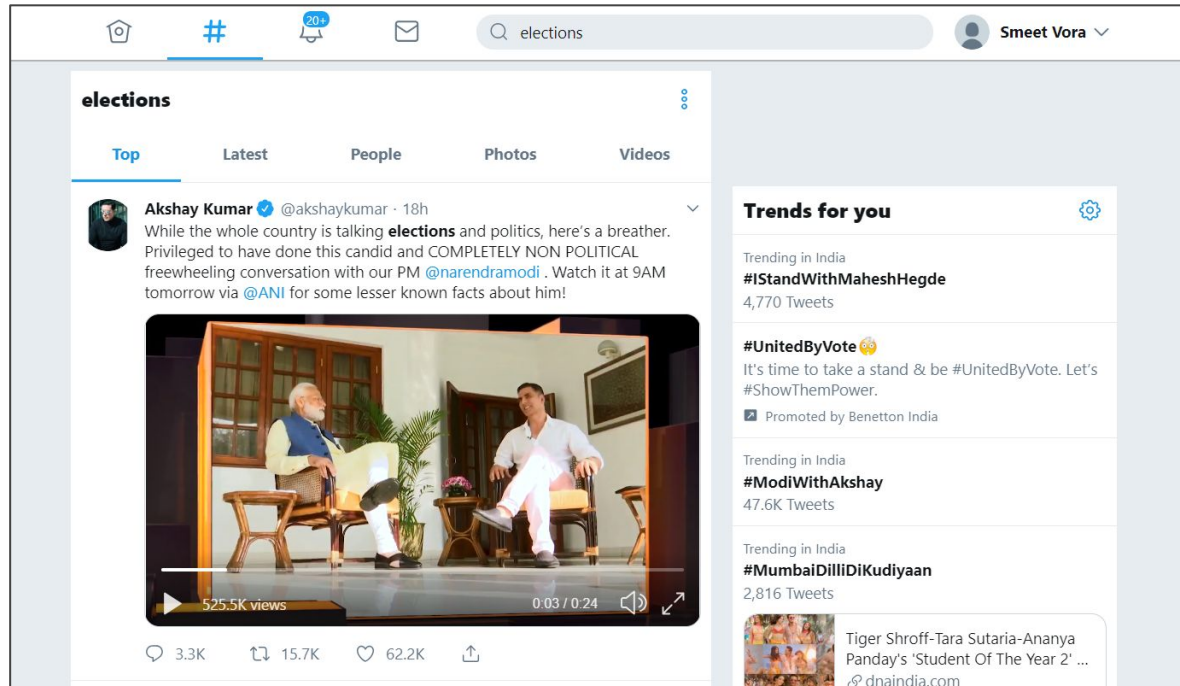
20+

elections

Smeet Vora

elections

Top Latest People Photos Videos

Akshay Kumar @akshaykumar · 18h
While the whole country is talking elections and politics, here's a breather. Privileged to have done this candid and COMPLETELY NON POLITICAL freewheeling conversation with our PM @narendramodi . Watch it at 9AM tomorrow via @ANI for some lesser known facts about him!

525.5K views 0:03 / 0:24

3.3K 15.7K 62.2K

Trends for you

Trending in India
#IStandWithMaheshHegde
4,770 Tweets

#UnitedByVote
It's time to take a stand & be #UnitedByVote. Let's #ShowThemPower.
Promoted by Benetton India

Trending in India
#ModiWithAkshay
47.6K Tweets

Trending in India
#MumbaiDilliDiKudiyaan
2,816 Tweets

Tiger Shroff-Tara Sutaria-Ananya Panday's 'Student Of The Year 2' ...
dnaindia.com